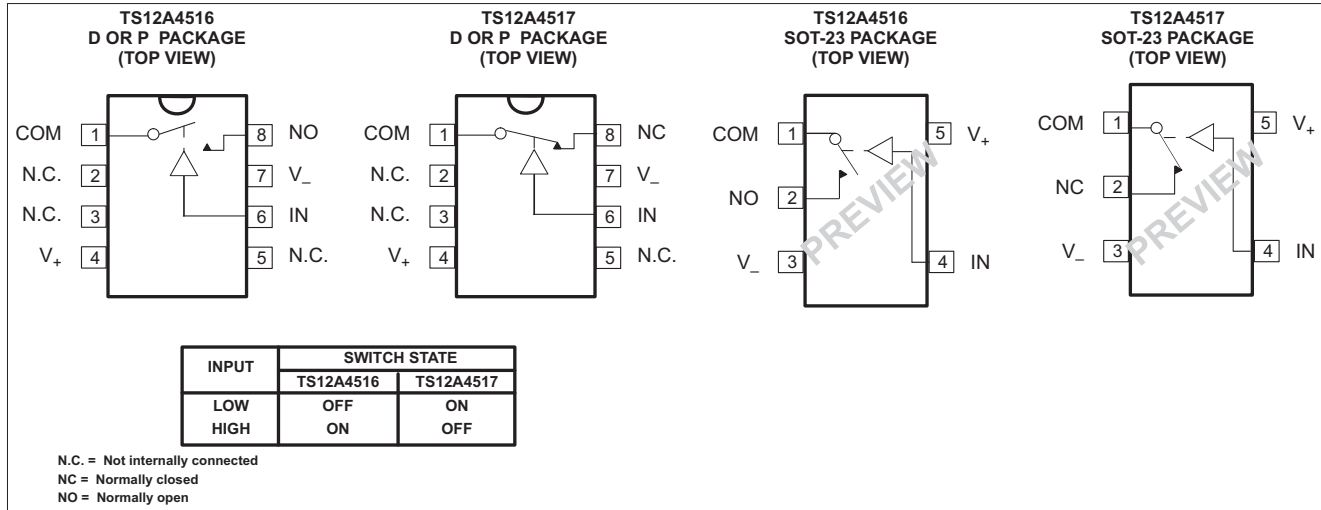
TS12A4516
D OR P PACKAGE
(TOP VIEW)

COM 1
N.C. 2
N.C. 3
$V_+$ 4
8 NO
7 $V_-$
6 IN
5 N.C.

TS12A4517
D OR P PACKAGE
(TOP VIEW)

COM 1
N.C. 2
N.C. 3
$V_+$ 4
8 NC
7 $V_-$
6 IN
5 N.C.

TS12A4516
SOT-23 PACKAGE
(TOP VIEW)

COM 1
NO 2
$V_-$ 3
5 $V_+$
4 IN

PREVIEW

TS12A4517
SOT-23 PACKAGE
(TOP VIEW)

COM 1
NC 2
$V_-$ 3
5 $V_+$
4 IN

PREVIEW

| INPUT | SWITCH STATE | |
|---|---|---|
| | TS12A4516 | TS12A4517 |
| LOW | OFF | ON |
| HIGH | ON | OFF |

N.C. = Not internally connected
NC = Normally closed
NO = Normally open